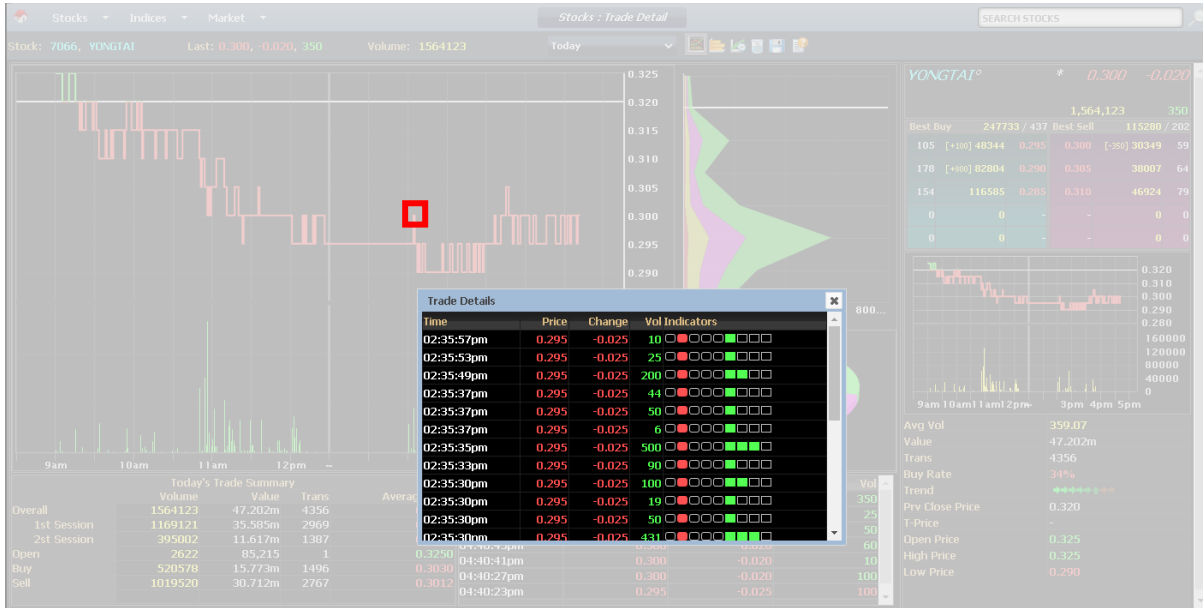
Stocks Indices Market
Stocks : Trade Detail
SEARCH STOCKS
Stock: 7066, YONGTAI Last: 0.300, -0.020, 350 Volume: 1564123
Today

0.325
0.320
0.315
0.310
0.305
0.300
0.295
0.290

9am 10am 11am 12pm

YONGTAI° 0.300 -0.020
1,564,123 350
Best Buy 247733 / 437 Best Sell 115280 / 202
105 [+100] 48344 0.295 0.300 [-350] 30349 59
178 [+800] 82804 0.290 0.305 38007 64
154 116585 0.285 0.310 46924 79
0 0 - - 0 0
0 0 - - 0 0

0.320
0.310
0.300
0.290
0.280
160000
120000
80000
40000
0
9am 10am 11am 12pm 3pm 4pm 5pm

Trade Details

| Time | Price | Change | Vol | Indicators |
|---|---|---|---|---|
| 02:35:57pm | 0.295 | -0.025 | 10 | |
| 02:35:53pm | 0.295 | -0.025 | 25 | |
| 02:35:49pm | 0.295 | -0.025 | 200 | |
| 02:35:37pm | 0.295 | -0.025 | 44 | |
| 02:35:37pm | 0.295 | -0.025 | 50 | |
| 02:35:37pm | 0.295 | -0.025 | 6 | |
| 02:35:35pm | 0.295 | -0.025 | 500 | |
| 02:35:33pm | 0.295 | -0.025 | 90 | |
| 02:35:30pm | 0.295 | -0.025 | 100 | |
| 02:35:30pm | 0.295 | -0.025 | 19 | |
| 02:35:30pm | 0.295 | -0.025 | 50 | |
| 02:35:30pm | 0.295 | -0.025 | 431 | |

800...

Today's Trade Summary

| | Volume | Value | Trans | Averag |
|---|---|---|---|---|
| Overall | 1564123 | 47.202m | 4356 | |
| 1st Session | 1169121 | 35.585m | 2969 | |
| 2nd Session | 395002 | 11.617m | 1387 | |
| Open | 2622 | 85,215 | 1 | 0.3250 |
| Buy | 520578 | 15.773m | 1496 | 0.3030 |
| Sell | 1019520 | 30.712m | 2767 | 0.3012 |

Vol
350
25
50
60
04:40:41pm 0.300 -0.020 10
04:40:27pm 0.300 -0.020 100
04:40:23pm 0.295 -0.025 100

Avg Vol 359.07
Value 47.202m
Trans 4356
Buy Rate 34%
Trend
Prv Close Price 0.320
T-Price -
Open Price 0.325
High Price 0.325
Low Price 0.290